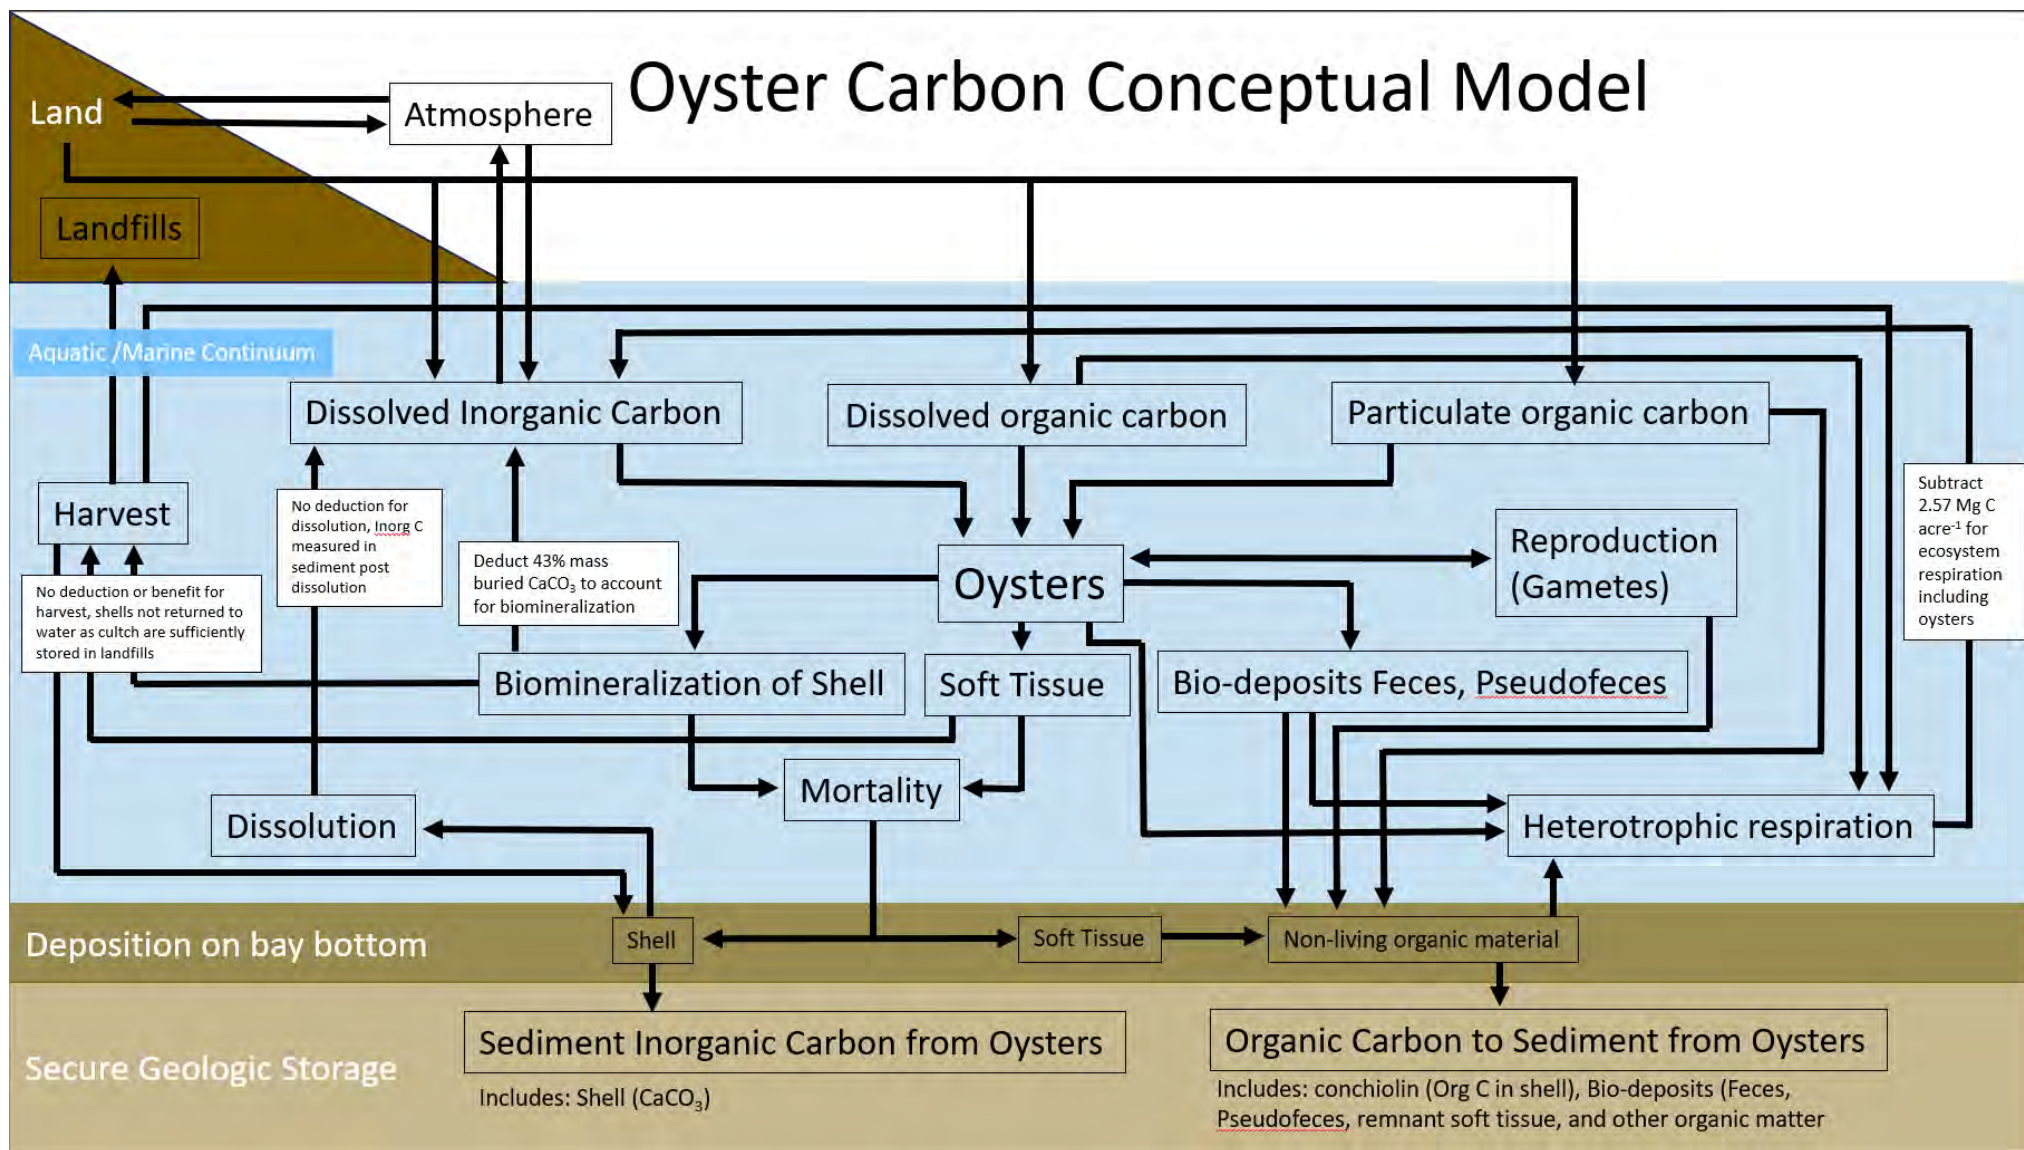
Oyster Carbon Conceptual Model

Land

Atmosphere

Landfills

Aquatic /Marine Continuum

Dissolved Inorganic Carbon

Dissolved organic carbon

Particulate organic carbon

Harvest

No deduction for dissolution, Inorg C measured in sediment post dissolution

Deduct 43% mass buried $CaCO_3$ to account for biomineralization

Oysters

Reproduction (Gametes)

Subtract 2.57 Mg C acre$^{-1}$ for ecosystem respiration including oysters

No deduction or benefit for harvest, shells not returned to water as cultch are sufficiently stored in landfills

Biomineralization of Shell

Soft Tissue

Bio-deposits Feces, Pseudofeces

Mortality

Dissolution

Heterotrophic respiration

Deposition on bay bottom

Shell

Soft Tissue

Non-living organic material

Secure Geologic Storage

Sediment Inorganic Carbon from Oysters

Includes: Shell ($CaCO_3$)

Organic Carbon to Sediment from Oysters

Includes: conchiolin (Org C in shell), Bio-deposits (Feces, Pseudofeces, remnant soft tissue, and other organic matter